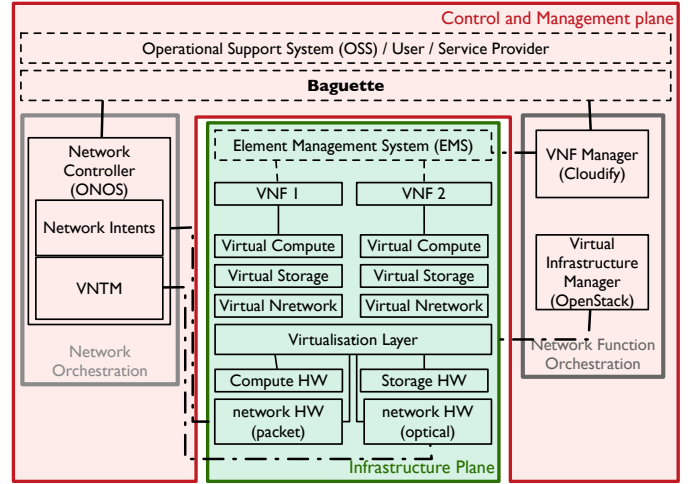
Control and Management plane

Operational Support System (OSS) / User / Service Provider

Baguette

Network Controller (ONOS)

Network Intents

VNTM

Network Orchestration

Element Management System (EMS)

VNF 1

VNF 2

Virtual Compute

Virtual Compute

Virtual Storage

Virtual Storage

Virtual Nretwork

Virtual Nretwork

Virtualisation Layer

Compute HW

Storage HW

network HW (packet)

network HW (optical)

Infrastructure Plane

VNF Manager (Cloudify)

Virtual Infrastructure Manager (OpenStack)

Network Function Orchestration